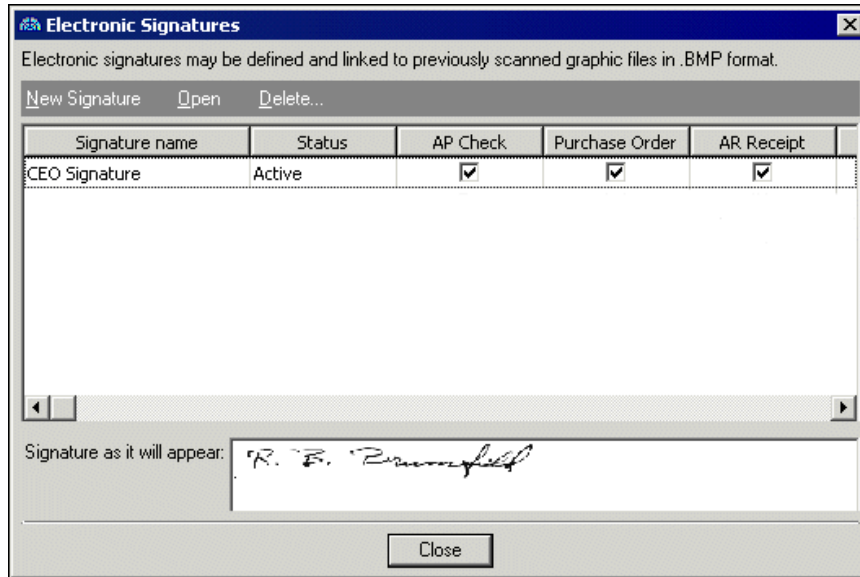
Electronic Signatures

Electronic signatures may be defined and linked to previously scanned graphic files in .BMP format.

New Signature Open Delete...

| Signature name | Status | AP Check | Purchase Order | AR Receipt |
|---|---|---|---|---|
| CEO Signature | Active | ☑ | ☑ | ☑ |

Signature as it will appear: R. B. Brumfield

Close